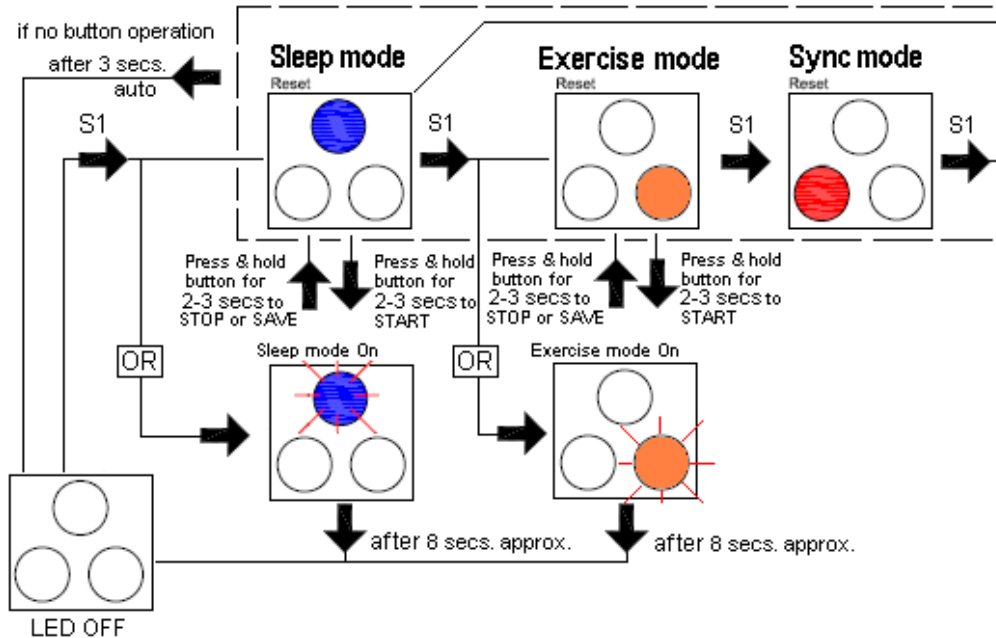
if no button operation

after 3 secs. auto

S1

Sleep mode

Reset

S1

Exercise mode

Reset

S1

Sync mode

Reset

S1

Press & hold button for 2-3 secs to STOP or SAVE

Press & hold button for 2-3 secs to START

Press & hold button for 2-3 secs to STOP or SAVE

Press & hold button for 2-3 secs to START

OR

Sleep mode On

OR

Exercise mode On

after 8 secs. approx.

after 8 secs. approx.

LED OFF